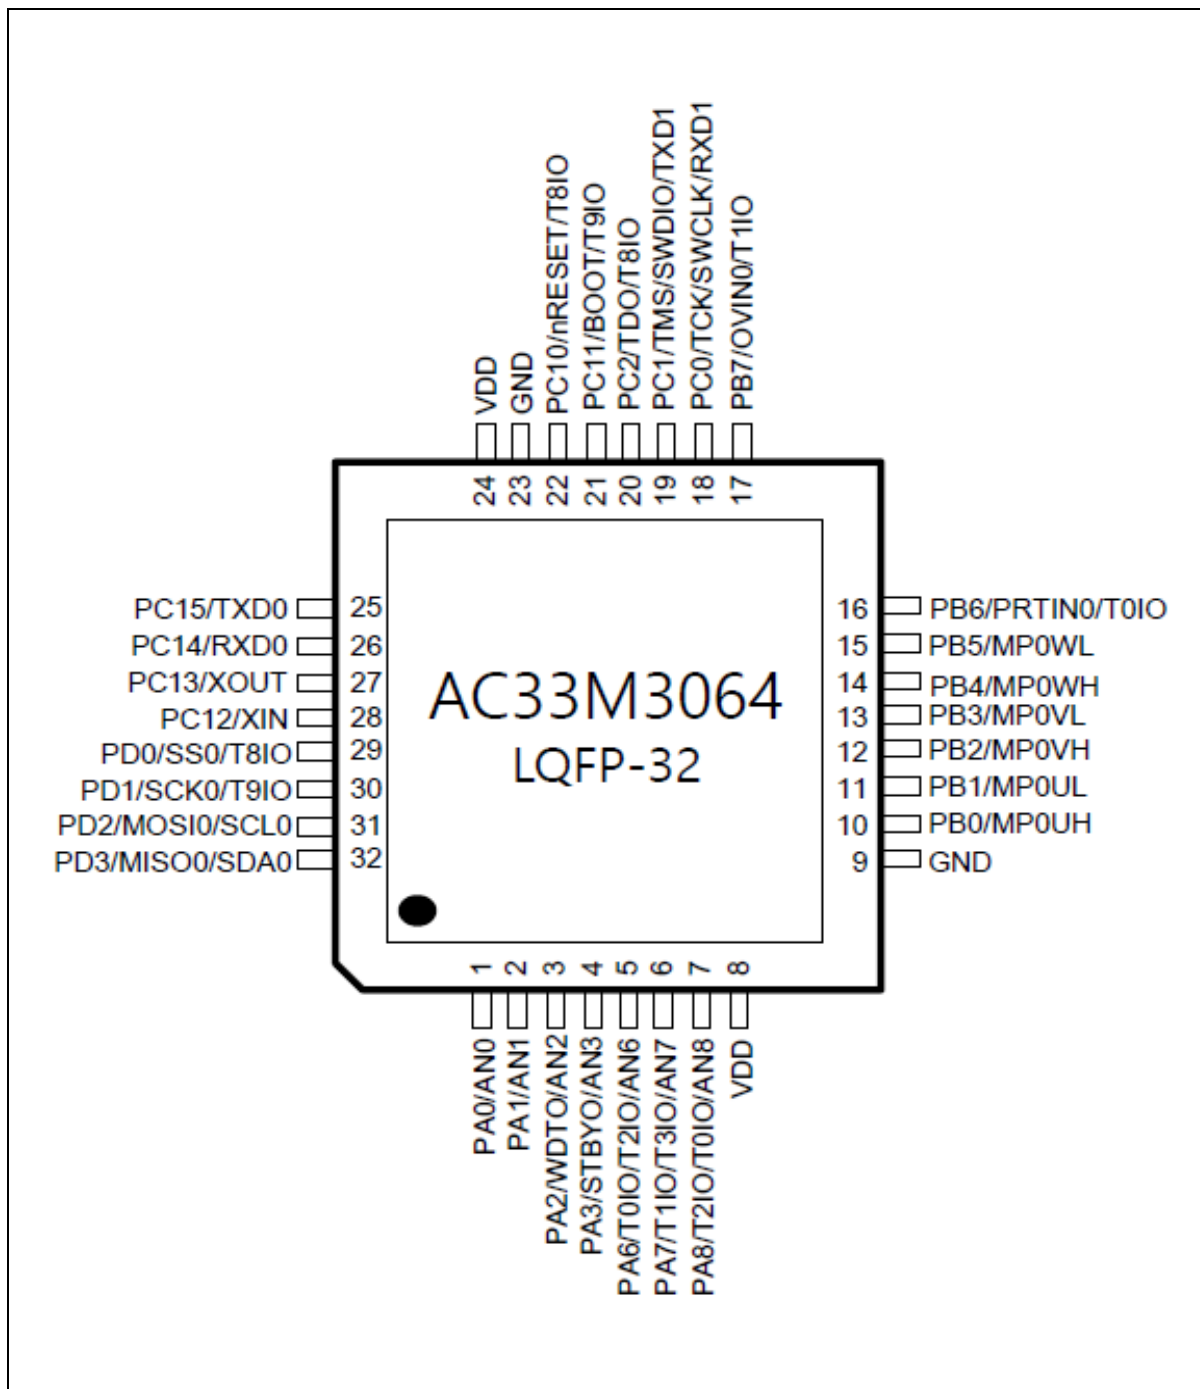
VDD
GND
PC10/nRESET/T8IO
PC11/BOOT/T9IO
PC2/TDO/T8IO
PC1/TMS/SWDIO/TXD1
PC0/TCK/SWCLK/RXD1
PB7/OVIN0/T1IO

24 23 22 21 20 19 18 17

PC15/TXD0 25
PC14/RXD0 26
PC13/XOUT 27
PC12/XIN 28
PD0/SS0/T8IO 29
PD1/SCK0/T9IO 30
PD2/MOSI0/SCL0 31
PD3/MISO0/SDA0 32

AC33M3064
LQFP-32

16 PB6/PRTIN0/T0IO
15 PB5/MP0WL
14 PB4/MP0WH
13 PB3/MP0VL
12 PB2/MP0VH
11 PB1/MP0UL
10 PB0/MP0UH
9 GND

1 2 3 4 5 6 7 8

PA0/AN0
PA1/AN1
PA2/WDTO/AN2
PA3/STBYO/AN3
PA6/T0IO/T2IO/AN6
PA7/T1IO/T3IO/AN7
PA8/T2IO/T0IO/AN8
VDD